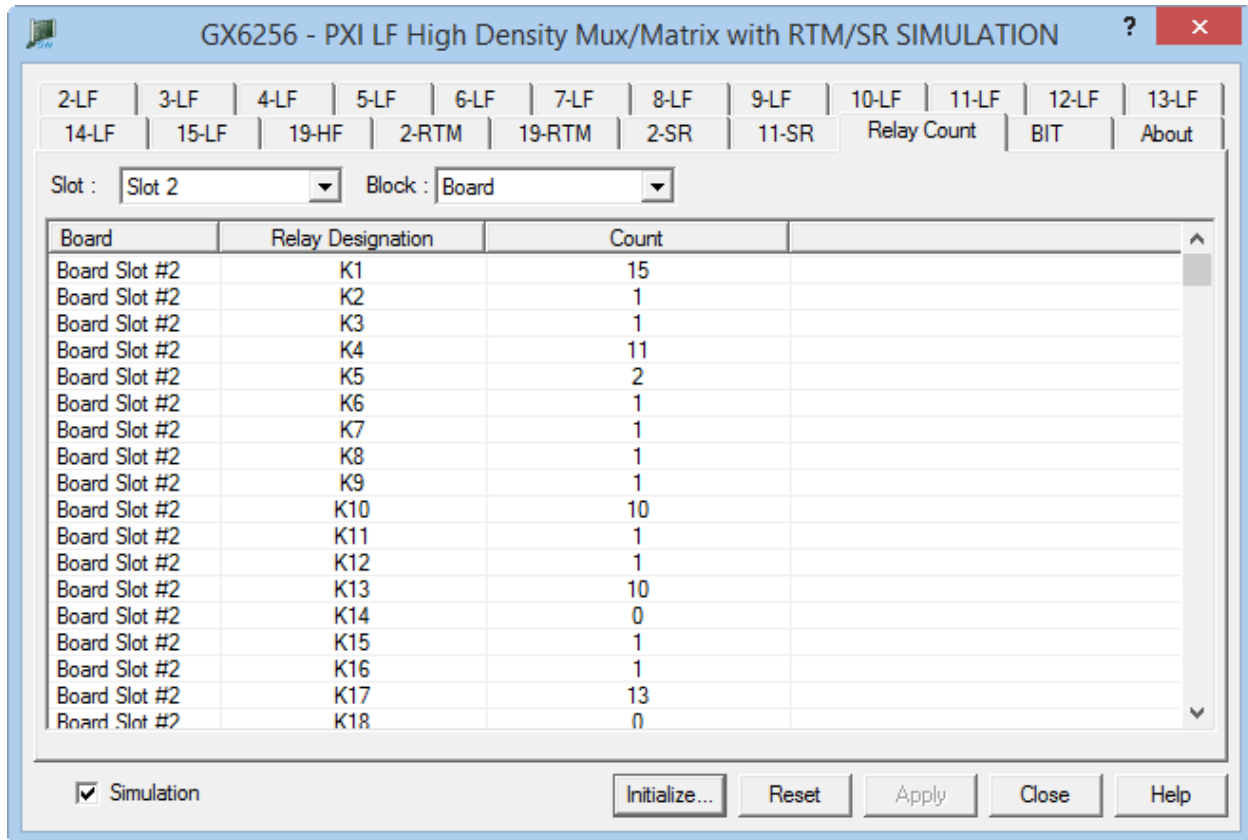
GX6256 - PXI LF High Density Mux/Matrix with RTM/SR SIMULATION

?

2-LF | 3-LF | 4-LF | 5-LF | 6-LF | 7-LF | 8-LF | 9-LF | 10-LF | 11-LF | 12-LF | 13-LF
14-LF | 15-LF | 19-HF | 2-RTM | 19-RTM | 2-SR | 11-SR | Relay Count | BIT | About

Slot : Slot 2
Block : Board

| Board | Relay Designation | Count |
|---|---|---|
| Board Slot #2 | K1 | 15 |
| Board Slot #2 | K2 | 1 |
| Board Slot #2 | K3 | 1 |
| Board Slot #2 | K4 | 11 |
| Board Slot #2 | K5 | 2 |
| Board Slot #2 | K6 | 1 |
| Board Slot #2 | K7 | 1 |
| Board Slot #2 | K8 | 1 |
| Board Slot #2 | K9 | 1 |
| Board Slot #2 | K10 | 10 |
| Board Slot #2 | K11 | 1 |
| Board Slot #2 | K12 | 1 |
| Board Slot #2 | K13 | 10 |
| Board Slot #2 | K14 | 0 |
| Board Slot #2 | K15 | 1 |
| Board Slot #2 | K16 | 1 |
| Board Slot #2 | K17 | 13 |
| Board Slot #2 | K18 | 0 |

Simulation

Initialize... | Reset | Apply | Close | Help